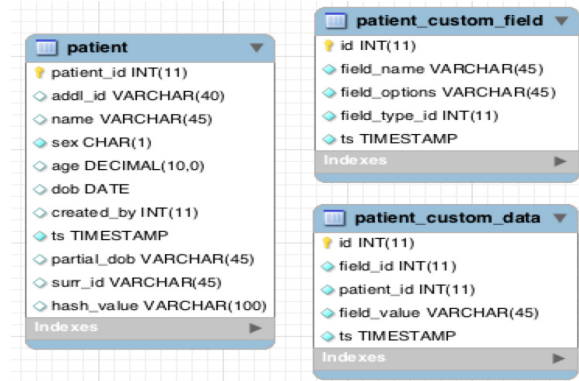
patient
patient_id INT(11)
addl_id VARCHAR(40)
name VARCHAR(45)
sex CHAR(1)
age DECIMAL(10,0)
dob DATE
created_by INT(11)
ts TIMESTAMP
partial_dob VARCHAR(45)
surr_id VARCHAR(45)
hash_value VARCHAR(100)
Indexes

patient_custom_field
id INT(11)
field_name VARCHAR(45)
field_options VARCHAR(45)
field_type_id INT(11)
ts TIMESTAMP
Indexes

patient_custom_data
id INT(11)
field_id INT(11)
patient_id INT(11)
field_value VARCHAR(45)
ts TIMESTAMP
Indexes